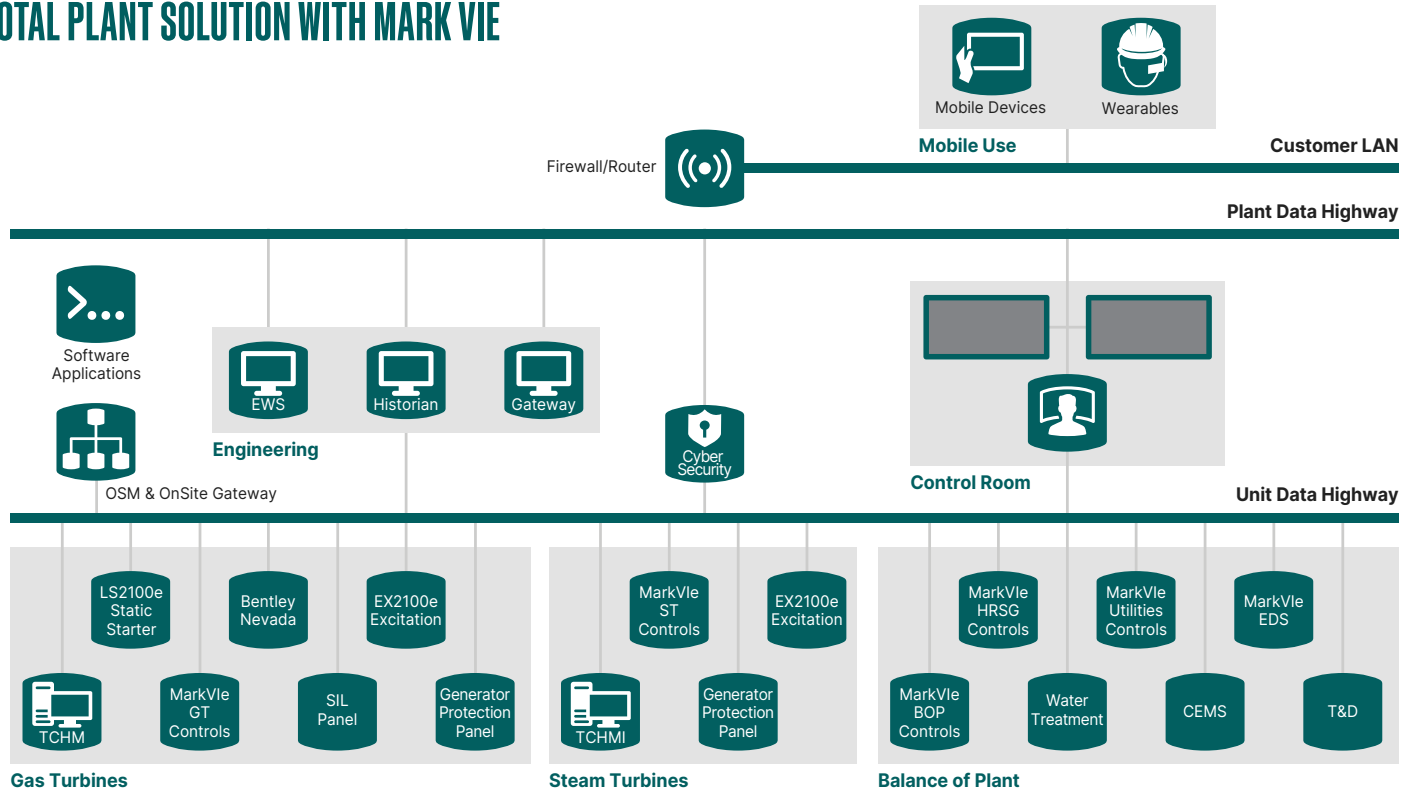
OTAL PLANT SOLUTION WITH MARK VIE

Mobile Devices

Wearables

Mobile Use

Customer LAN

Firewall/Router

Plant Data Highway

Software Applications

EWS

Historian

Gateway

Engineering

OSM & OnSite Gateway

Cyber Security

Control Room

Unit Data Highway

LS2100e Static Starter

Bentley Nevada

EX2100e Excitation

TCHM

MarkVIe GT Controls

SIL Panel

Generator Protection Panel

Gas Turbines

MarkVIe ST Controls

EX2100e Excitation

TCHMI

Generator Protection Panel

Steam Turbines

MarkVIe HRSG Controls

MarkVIe Utilities Controls

MarkVIe EDS

MarkVIe BOP Controls

Water Treatment

CEMS

T&D

Balance of Plant